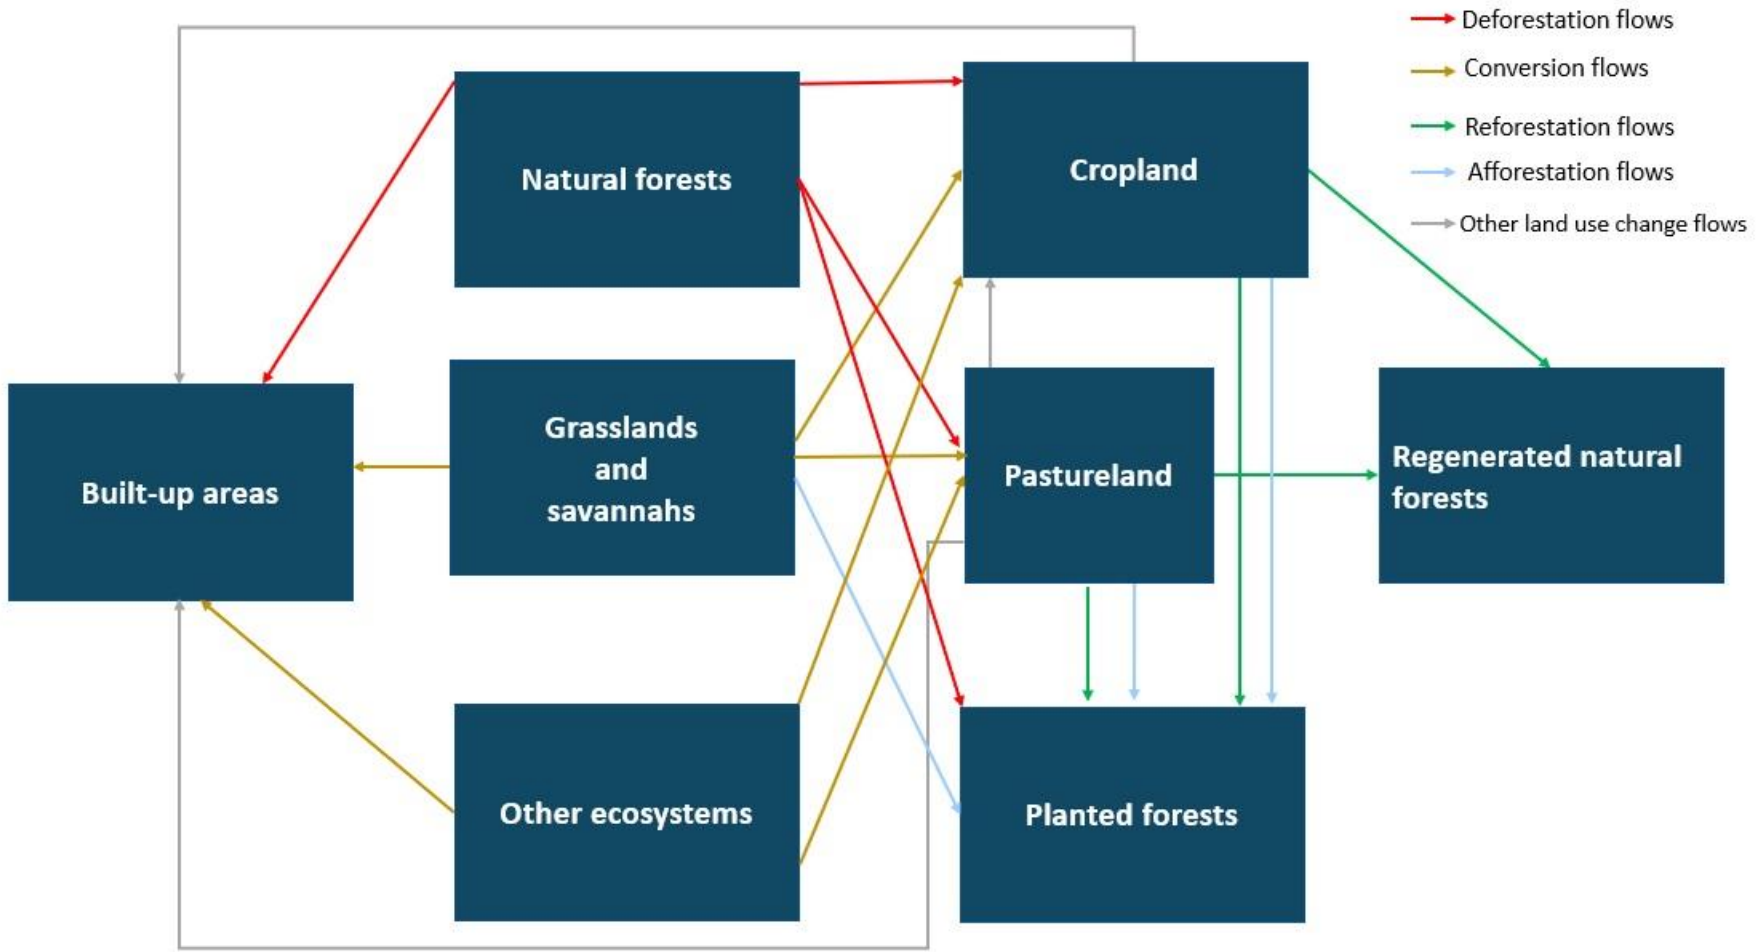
Deforestation flows
Conversion flows
Reforestation flows
Afforestation flows
Other land use change flows

Natural forests

Cropland

Built-up areas

Grasslands and savannahs

Pastureland

Regenerated natural forests

Other ecosystems

Planted forests